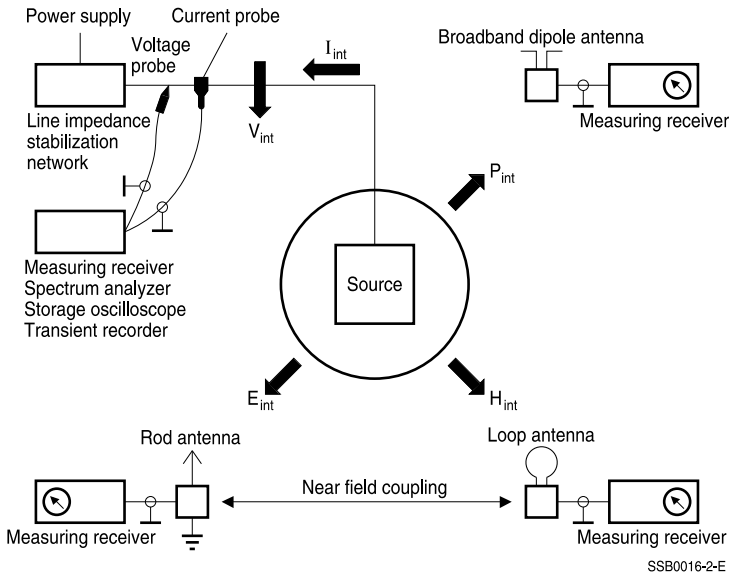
Power supply

Current probe

Voltage probe

$I_{int}$

Broadband dipole antenna

Line impedance stabilization network

$V_{int}$

Measuring receiver

$P_{int}$

Measuring receiver
Spectrum analyzer
Storage oscilloscope
Transient recorder

Source

$E_{int}$

$H_{int}$

Rod antenna

Loop antenna

Near field coupling

Measuring receiver

Measuring receiver

SSB0016-2-E